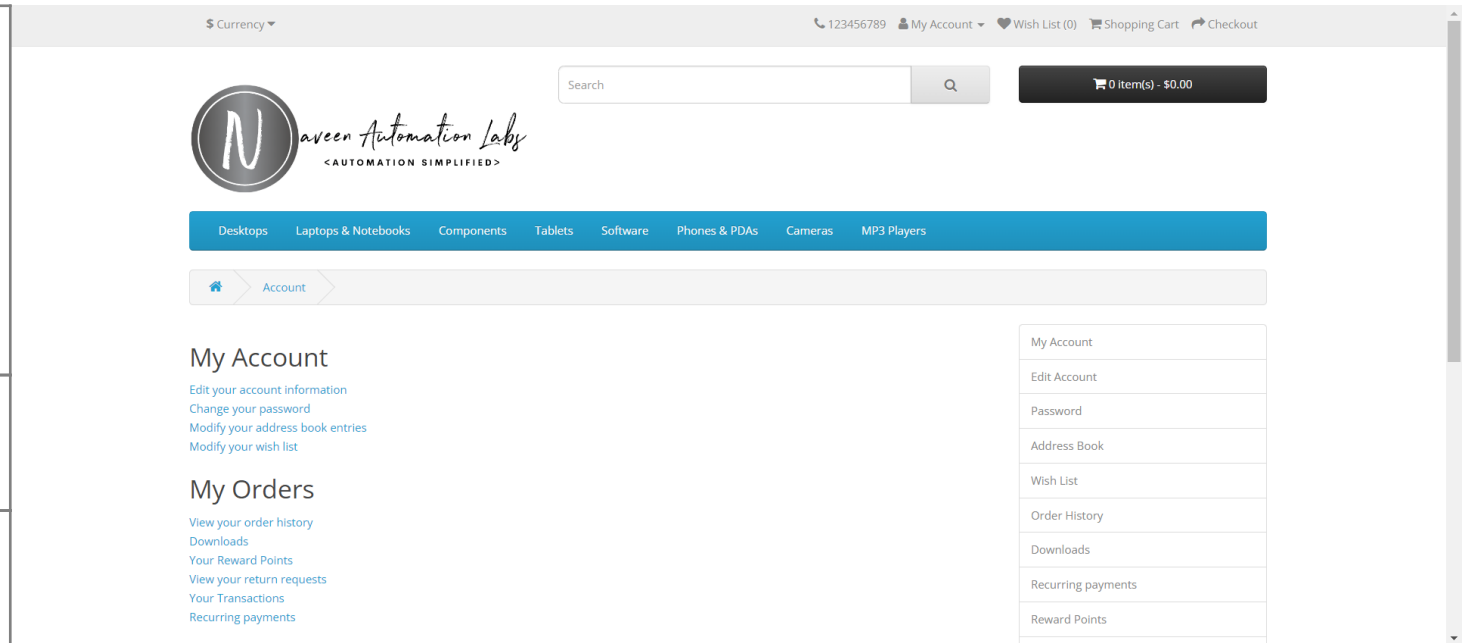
$ Currency

123456789 My Account Wish List (0) Shopping Cart Checkout

Search

0 item(s) - $0.00

N aveen Automation Labs
<AUTOMATION SIMPLIFIED>

Desktops Laptops & Notebooks Components Tablets Software Phones & PDAs Cameras MP3 Players

Account

My Account

Edit your account information
Change your password
Modify your address book entries
Modify your wish list

My Orders

View your order history
Downloads
Your Reward Points
View your return requests
Your Transactions
Recurring payments

My Account
Edit Account
Password
Address Book
Wish List
Order History
Downloads
Recurring payments
Reward Points